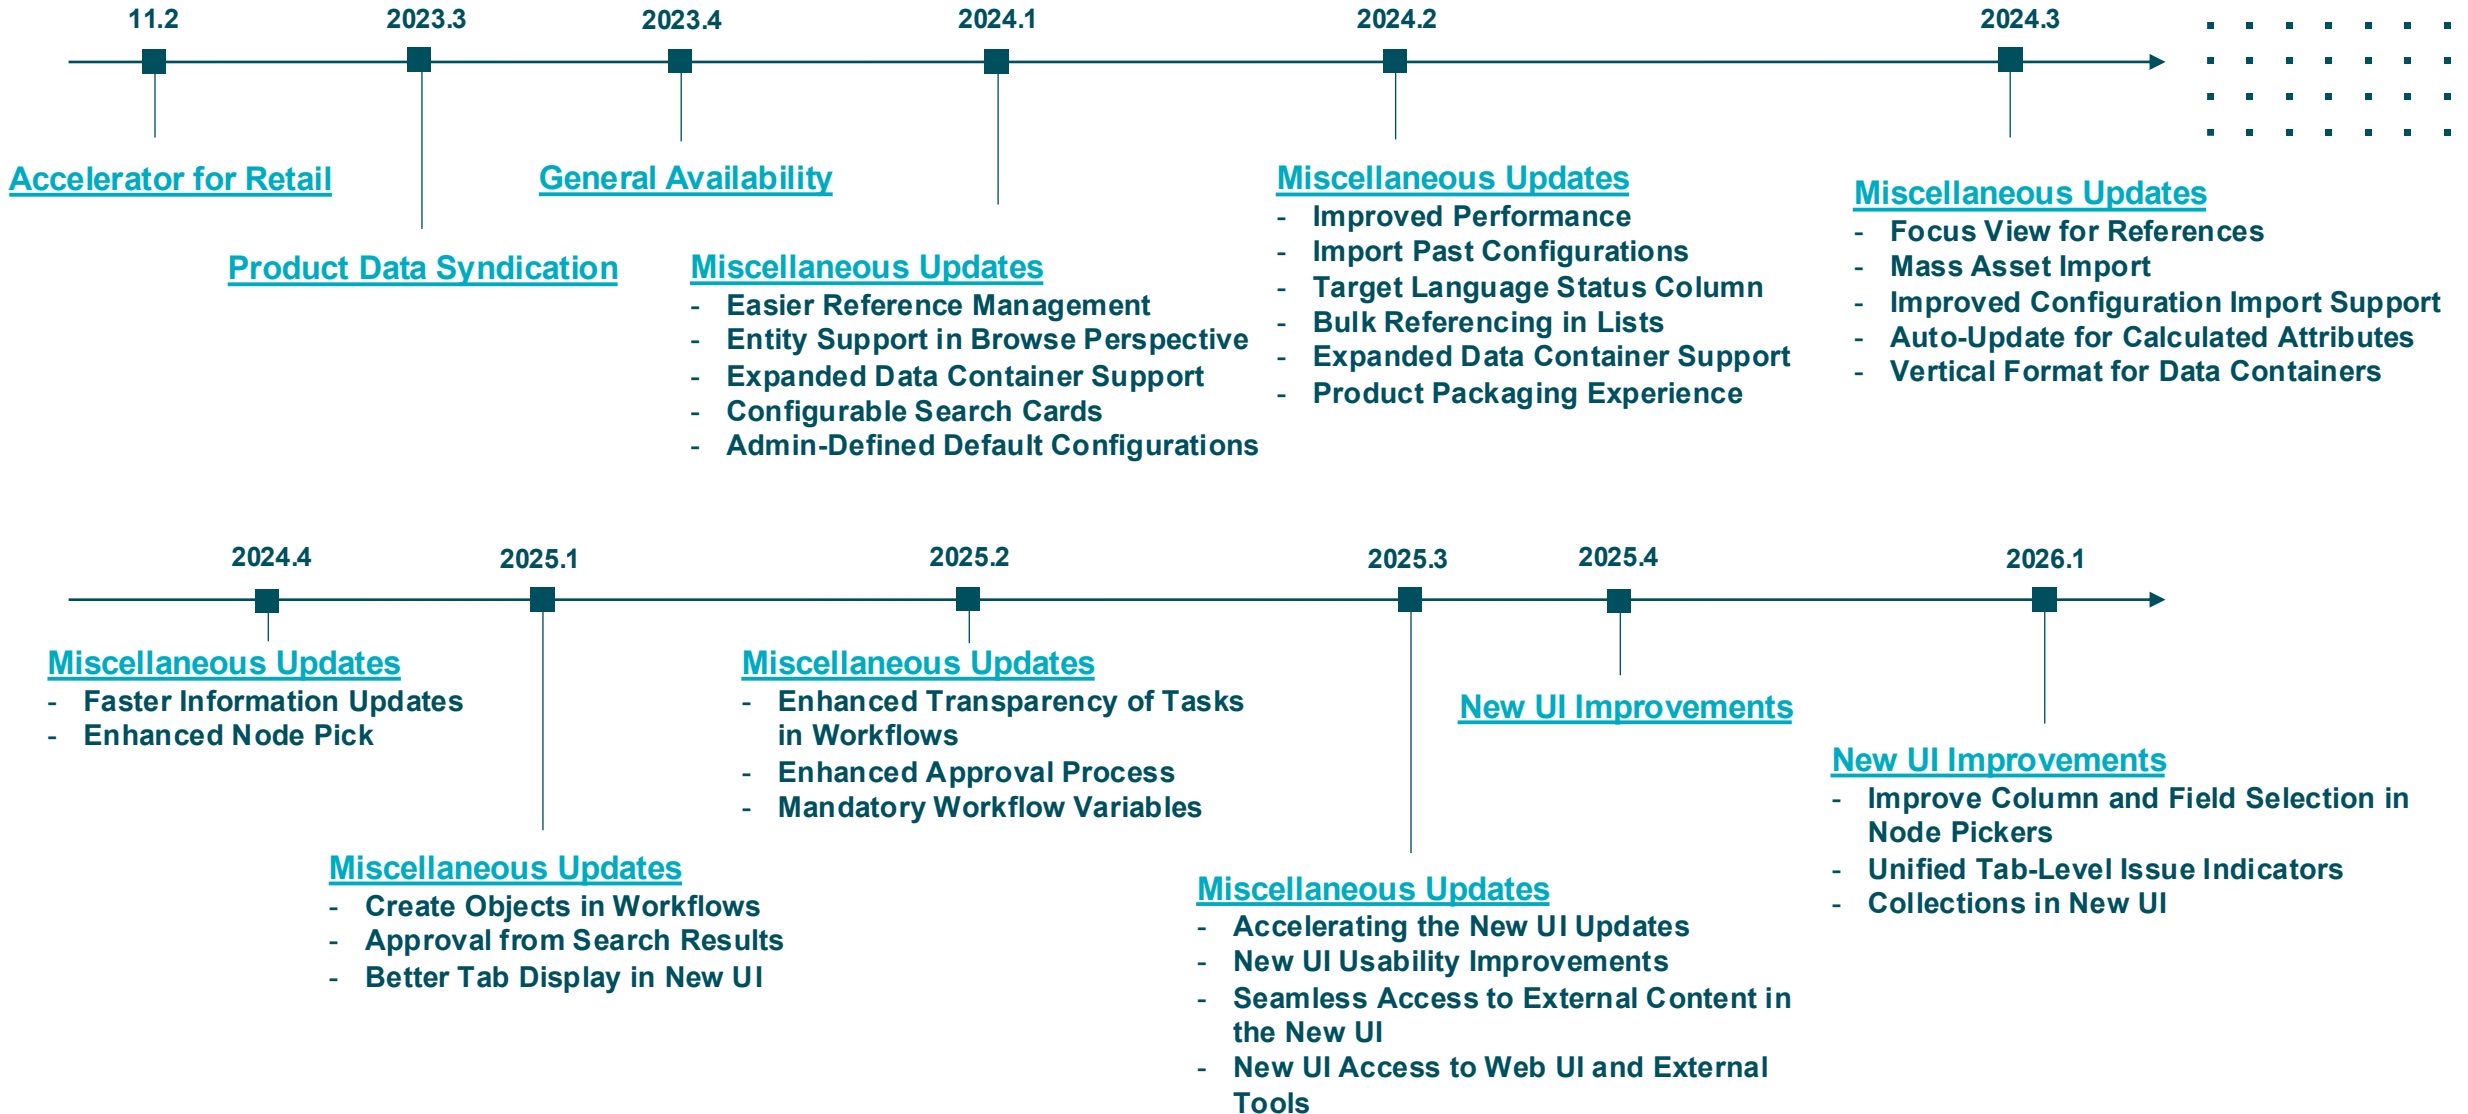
11.2

Accelerator for Retail

2023.3

Product Data Syndication

2023.4

General Availability

2024.1

Miscellaneous Updates
- Easier Reference Management
- Entity Support in Browse Perspective
- Expanded Data Container Support
- Configurable Search Cards
- Admin-Defined Default Configurations

2024.2

Miscellaneous Updates
- Improved Performance
- Import Past Configurations
- Target Language Status Column
- Bulk Referencing in Lists
- Expanded Data Container Support
- Product Packaging Experience

2024.3

Miscellaneous Updates
- Focus View for References
- Mass Asset Import
- Improved Configuration Import Support
- Auto-Update for Calculated Attributes
- Vertical Format for Data Containers

2024.4

Miscellaneous Updates
- Faster Information Updates
- Enhanced Node Pick

2025.1

Miscellaneous Updates
- Create Objects in Workflows
- Approval from Search Results
- Better Tab Display in New UI

2025.2

Miscellaneous Updates
- Enhanced Transparency of Tasks in Workflows
- Enhanced Approval Process
- Mandatory Workflow Variables

2025.3

Miscellaneous Updates
- Accelerating the New UI Updates
- New UI Usability Improvements
- Seamless Access to External Content in the New UI
- New UI Access to Web UI and External Tools

2025.4

New UI Improvements

2026.1

New UI Improvements
- Improve Column and Field Selection in Node Pickers
- Unified Tab-Level Issue Indicators
- Collections in New UI